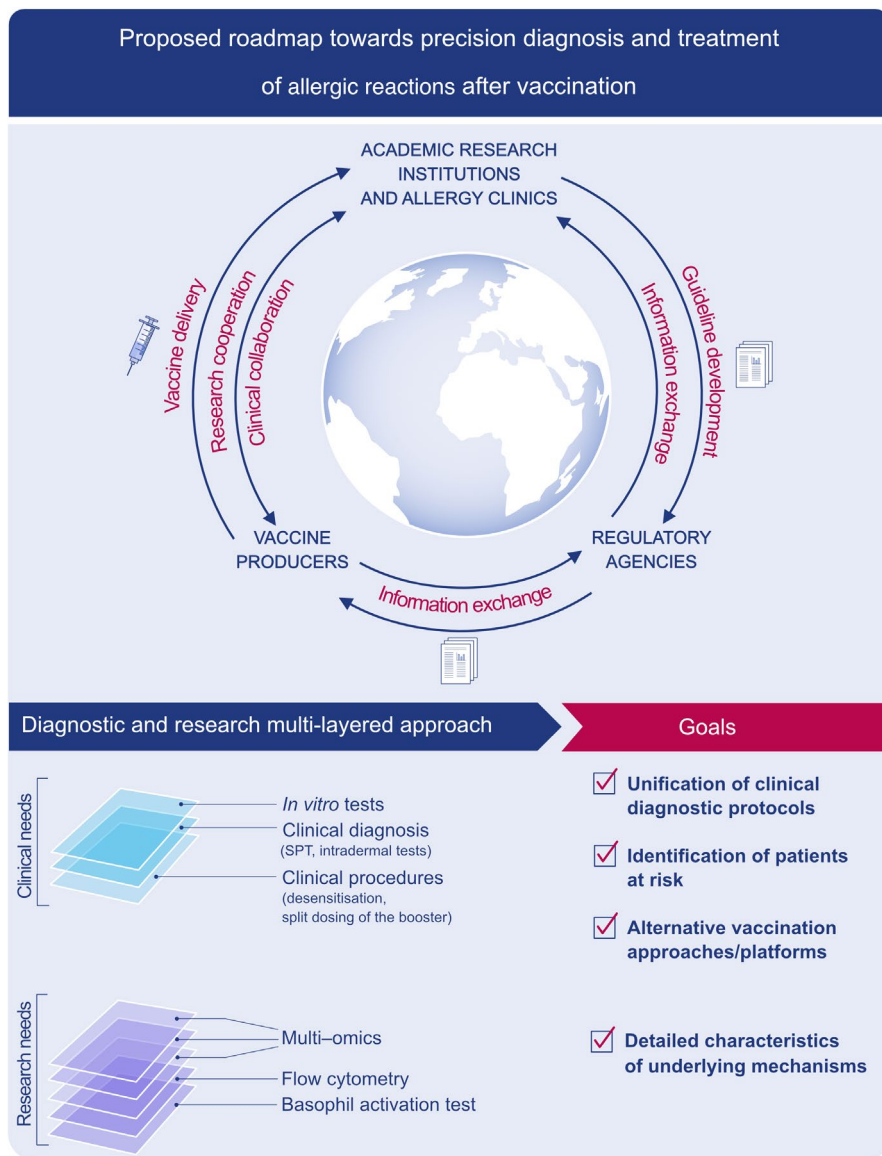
Proposed roadmap towards precision diagnosis and treatment of allergic reactions after vaccination

ACADEMIC RESEARCH INSTITUTIONS AND ALLERGY CLINICS

Vaccine delivery

Research cooperation

Clinical collaboration

Guideline development

Information exchange

VACCINE PRODUCERS

REGULATORY AGENCIES

Information exchange

Diagnostic and research multi-layered approach

Goals

Clinical needs

In vitro tests

Clinical diagnosis (SPT, intradermal tests)

Clinical procedures (desensitisation, split dosing of the booster)

Research needs

Multi–omics

Flow cytometry

Basophil activation test

Unification of clinical diagnostic protocols

Identification of patients at risk

Alternative vaccination approaches/platforms

Detailed characteristics of underlying mechanisms